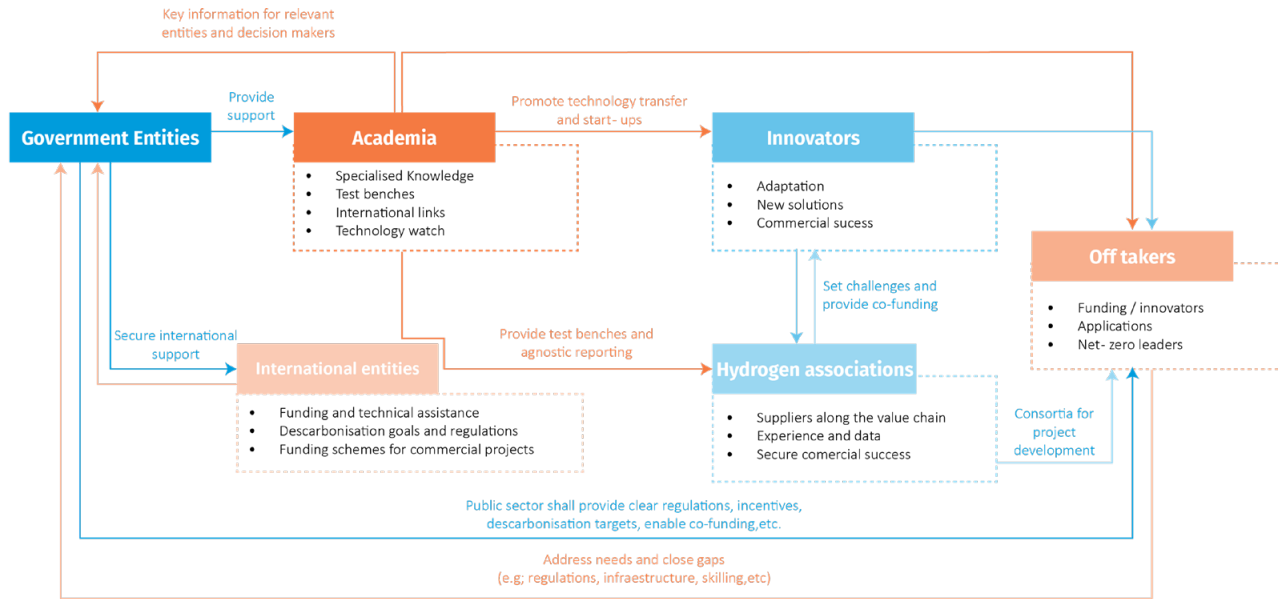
Key information for relevant entities and decision makers

Provide support

Government Entities

Academia

- Specialised Knowledge
- Test benches
- International links
- Technology watch

Promote technology transfer and start- ups

Innovators

- Adaptation
- New solutions
- Commercial sucess

Off takers

- Funding / innovators
- Applications
- Net- zero leaders

Set challenges and provide co-funding

Secure international support

Provide test benches and agnostic reporting

International entities

- Funding and technical assistance
- Descarbonisation goals and regulations
- Funding schemes for commercial projects

Hydrogen associations

- Suppliers along the value chain
- Experience and data
- Secure comercial success

Consortia for project development

Public sector shall provide clear regulations, incentives, descarbonisation targets, enable co-funding,etc.

Address needs and close gaps (e.g; regulations, infraestructure, skilling,etc)